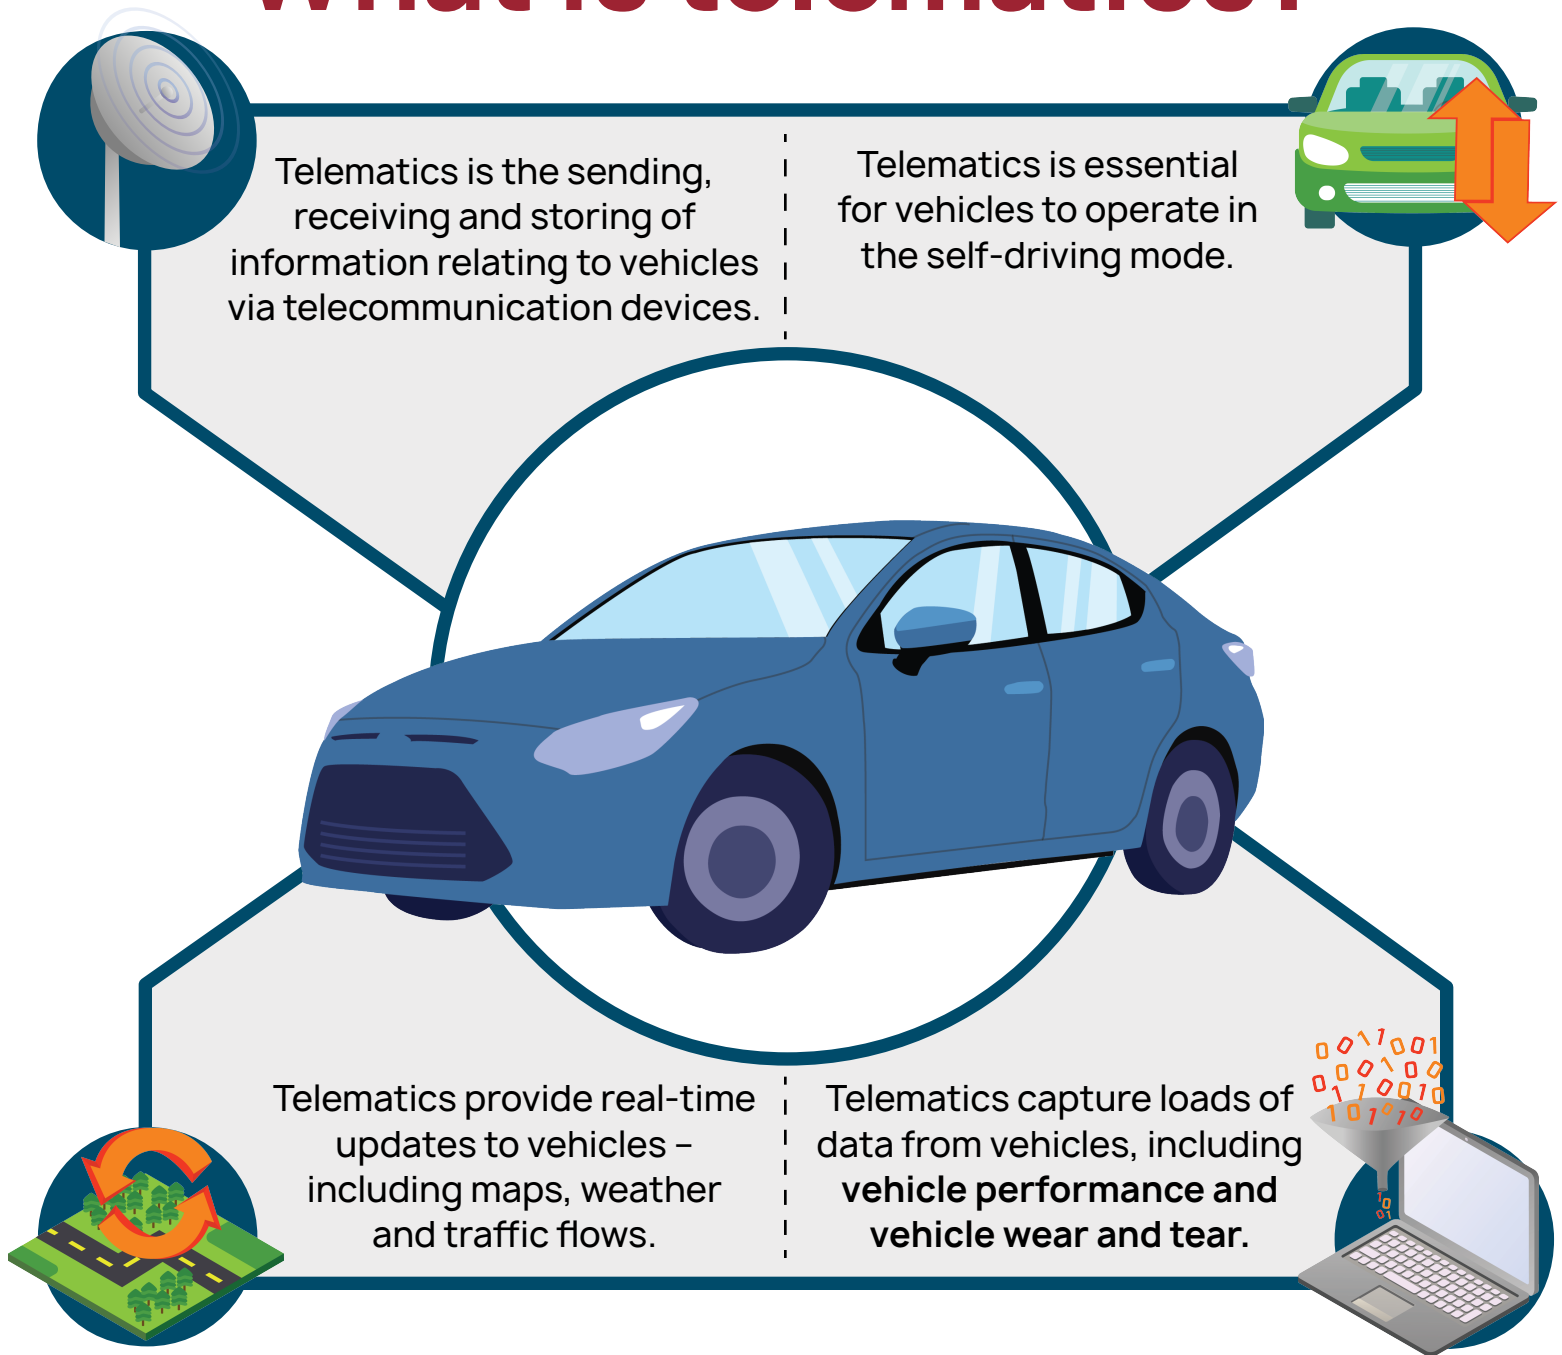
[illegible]

Telematics is the sending, receiving and storing of information relating to vehicles via telecommunication devices.

Telematics is essential for vehicles to operate in the self-driving mode.

Telematics provide real-time updates to vehicles – including maps, weather and traffic flows.

Telematics capture loads of data from vehicles, including **vehicle performance and vehicle wear and tear.**

0 0 1 1 0 0 1
0 0 0 1 0 0
0 1 1 0 0 1 0
1 0 1 0 1 0